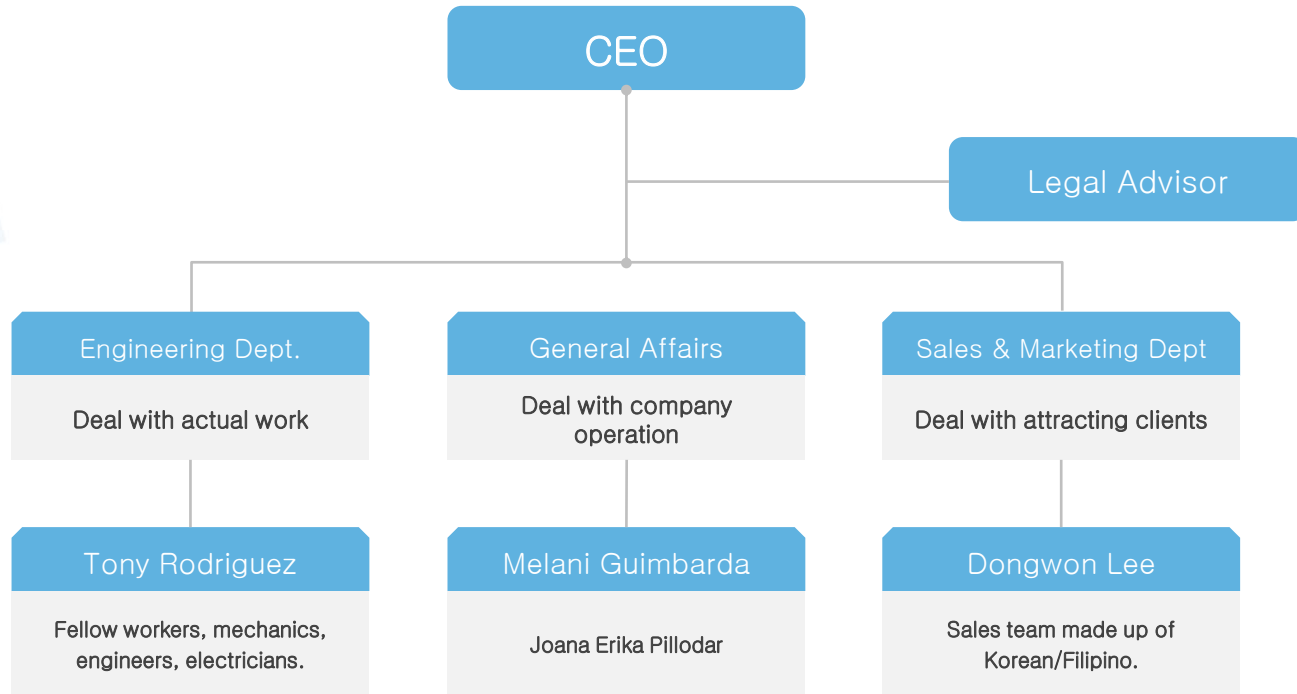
CEO

Legal Advisor

Engineering Dept.

Deal with actual work

General Affairs

Deal with company operation

Sales & Marketing Dept

Deal with attracting clients

Tony Rodriguez

Fellow workers, mechanics, engineers, electricians.

Melani Guimbarda

Joana Erika Pillodar

Dongwon Lee

Sales team made up of Korean/Filipino.